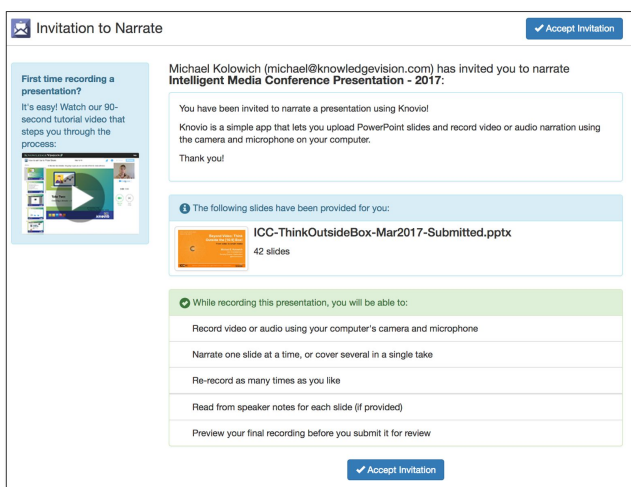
Invitation to Narrate

✔ Accept Invitation

First time recording a presentation?

It's easy! Watch our 90-second tutorial video that steps you through the process:

Michael Kolowich (michael@knowledgevision.com) has invited you to narrate **Intelligent Media Conference Presentation - 2017:**

You have been invited to narrate a presentation using Knovio!

Knovio is a simple app that lets you upload PowerPoint slides and record video or audio narration using the camera and microphone on your computer.

Thank you!

The following slides have been provided for you:

ICC-ThinkOutsideBox-Mar2017-Submitted.pptx

42 slides

While recording this presentation, you will be able to:

Record video or audio using your computer's camera and microphone

Narrate one slide at a time, or cover several in a single take

Re-record as many times as you like

Read from speaker notes for each slide (if provided)

Preview your final recording before you submit it for review

✔ Accept Invitation